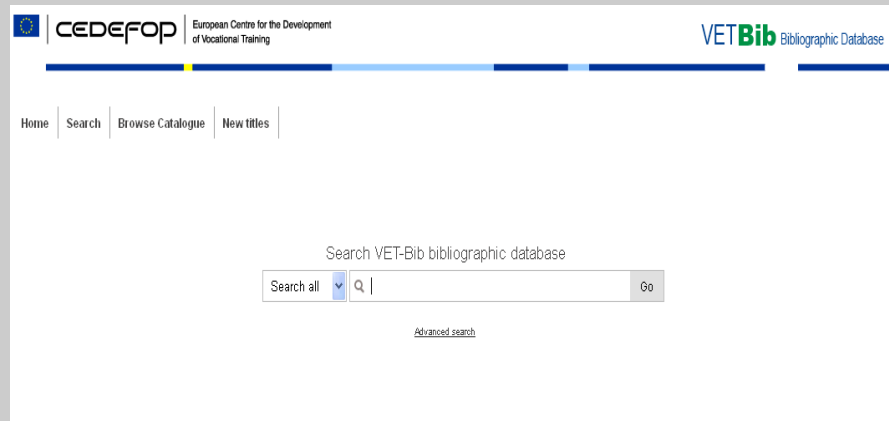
CEDEFOP European Centre for the Development of Vocational Training

VETBib Bibliographic Database

Home | Search | Browse Catalogue | New titles

Search VET-Bib bibliographic database

Search all

Go

Advanced search